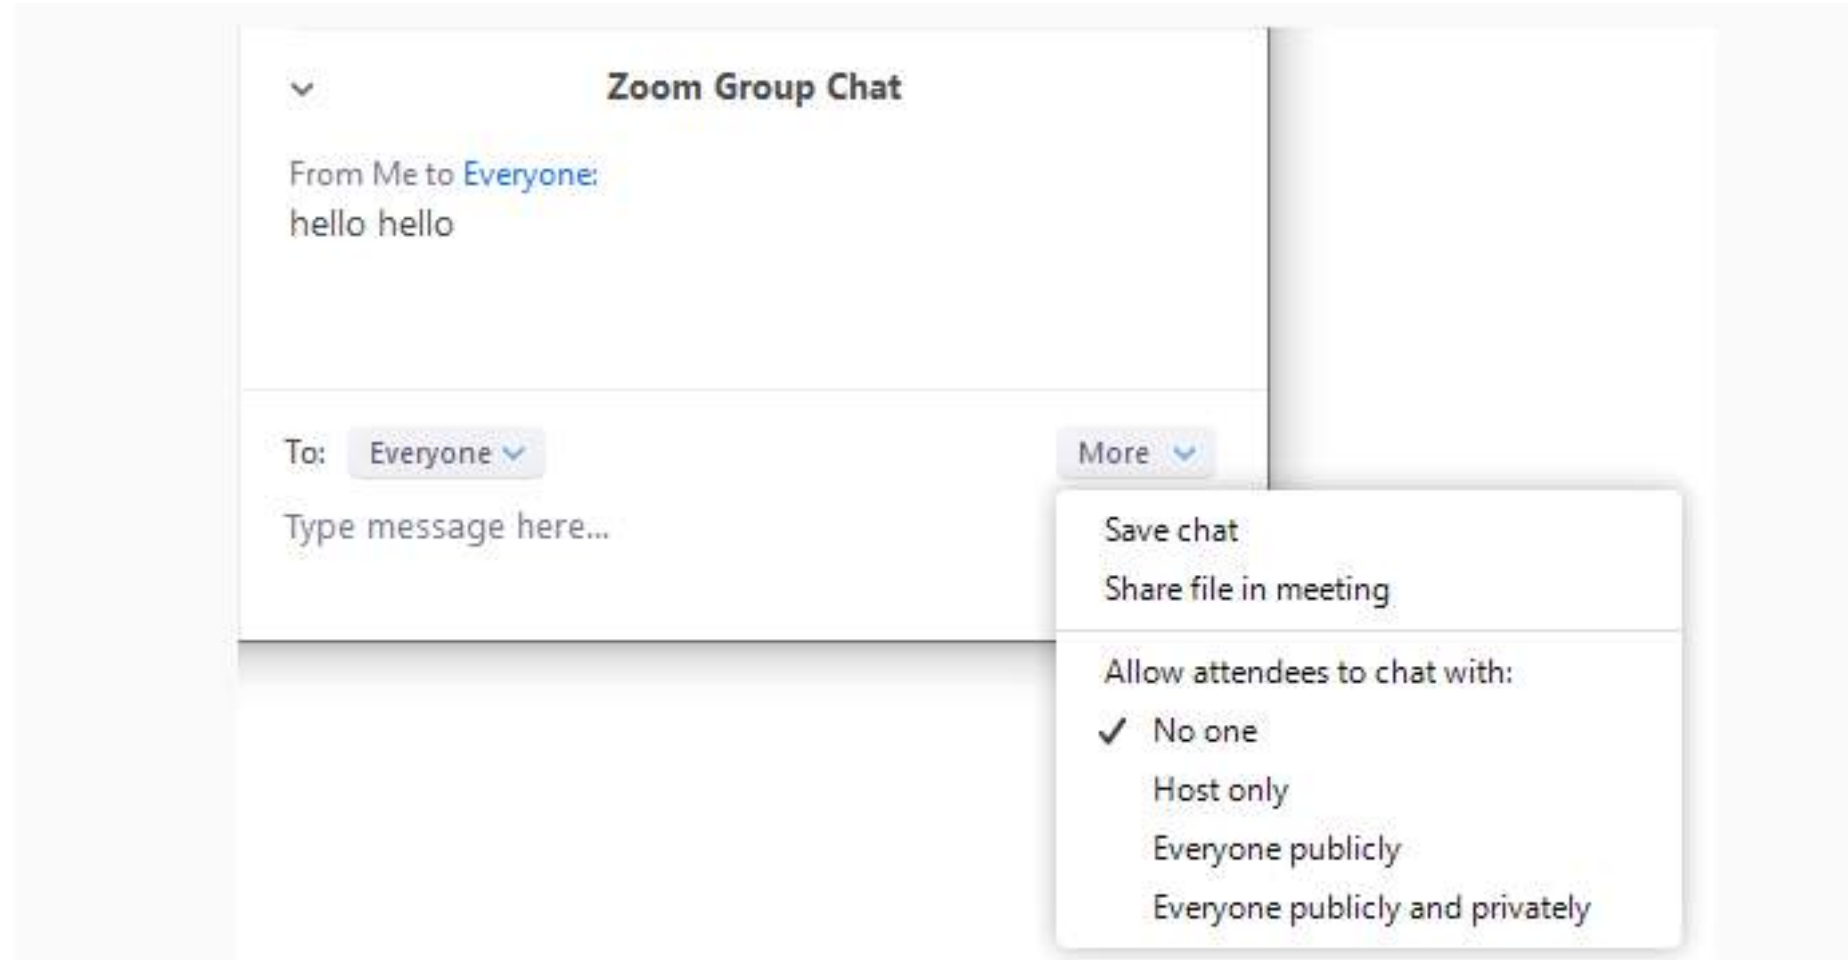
Zoom Group Chat

From Me to Everyone:
hello hello

To: Everyone

More

Type message here...

Save chat
Share file in meeting

Allow attendees to chat with:
✓ No one
Host only
Everyone publicly
Everyone publicly and privately